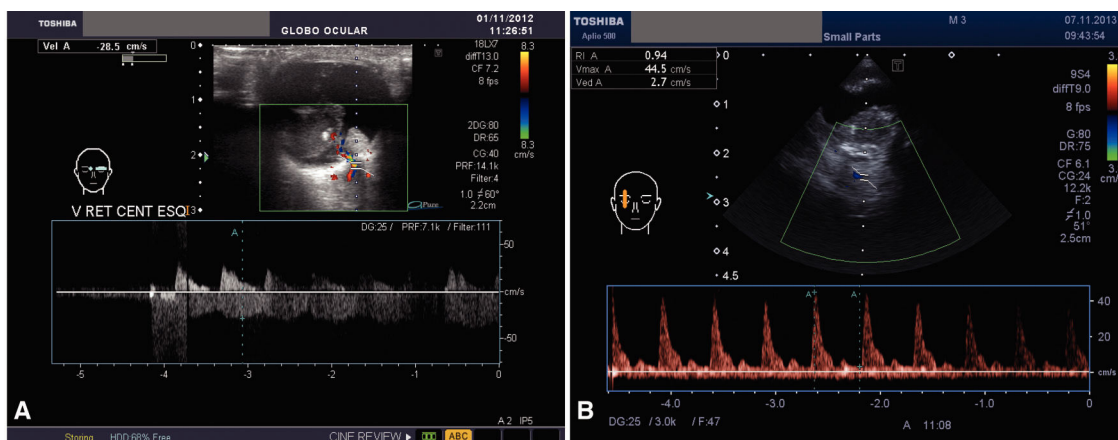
TOSHIBA
GLOBO OCULAR
01/11/2012
11:26:51
Vel A -28.5 cm/s
0
1
2
3
18LX7
diffT13.0
CF 7.2
8 fps
8.3
8.3
cm/s
2DG:80
DR:65
CG:40
PRF:14.1k
Filter:4
1.0 ≠60°
2.2cm
V RET CENT ESQ
DG:25 / PRF:7.1k / Filter:111
A
50
cm/s
-50
-5
-4
-3
-2
-1
0
A
A 2 IP5
Storing HDD:68% Free
CINE REVIEW ▸
ABC

TOSHIBA
Aplio 500
M 3
Small Parts
07.11.2013
09:43:54
RI A 0.94
Vmax A 44.5 cm/s
Ved A 2.7 cm/s
0
1
2
3
4
4.5
9S4
diffT9.0
8 fps
G:80
DR:75
CF 6.1
CG:24
12.2k
F:2
≠1.0
51°
2.5cm
3.
cm/
A+
A
40
20
cm/s
-4.0
-3.0
-2.0
-1.0
0
DG:25 / 3.0k / F:47
A 11:08
B